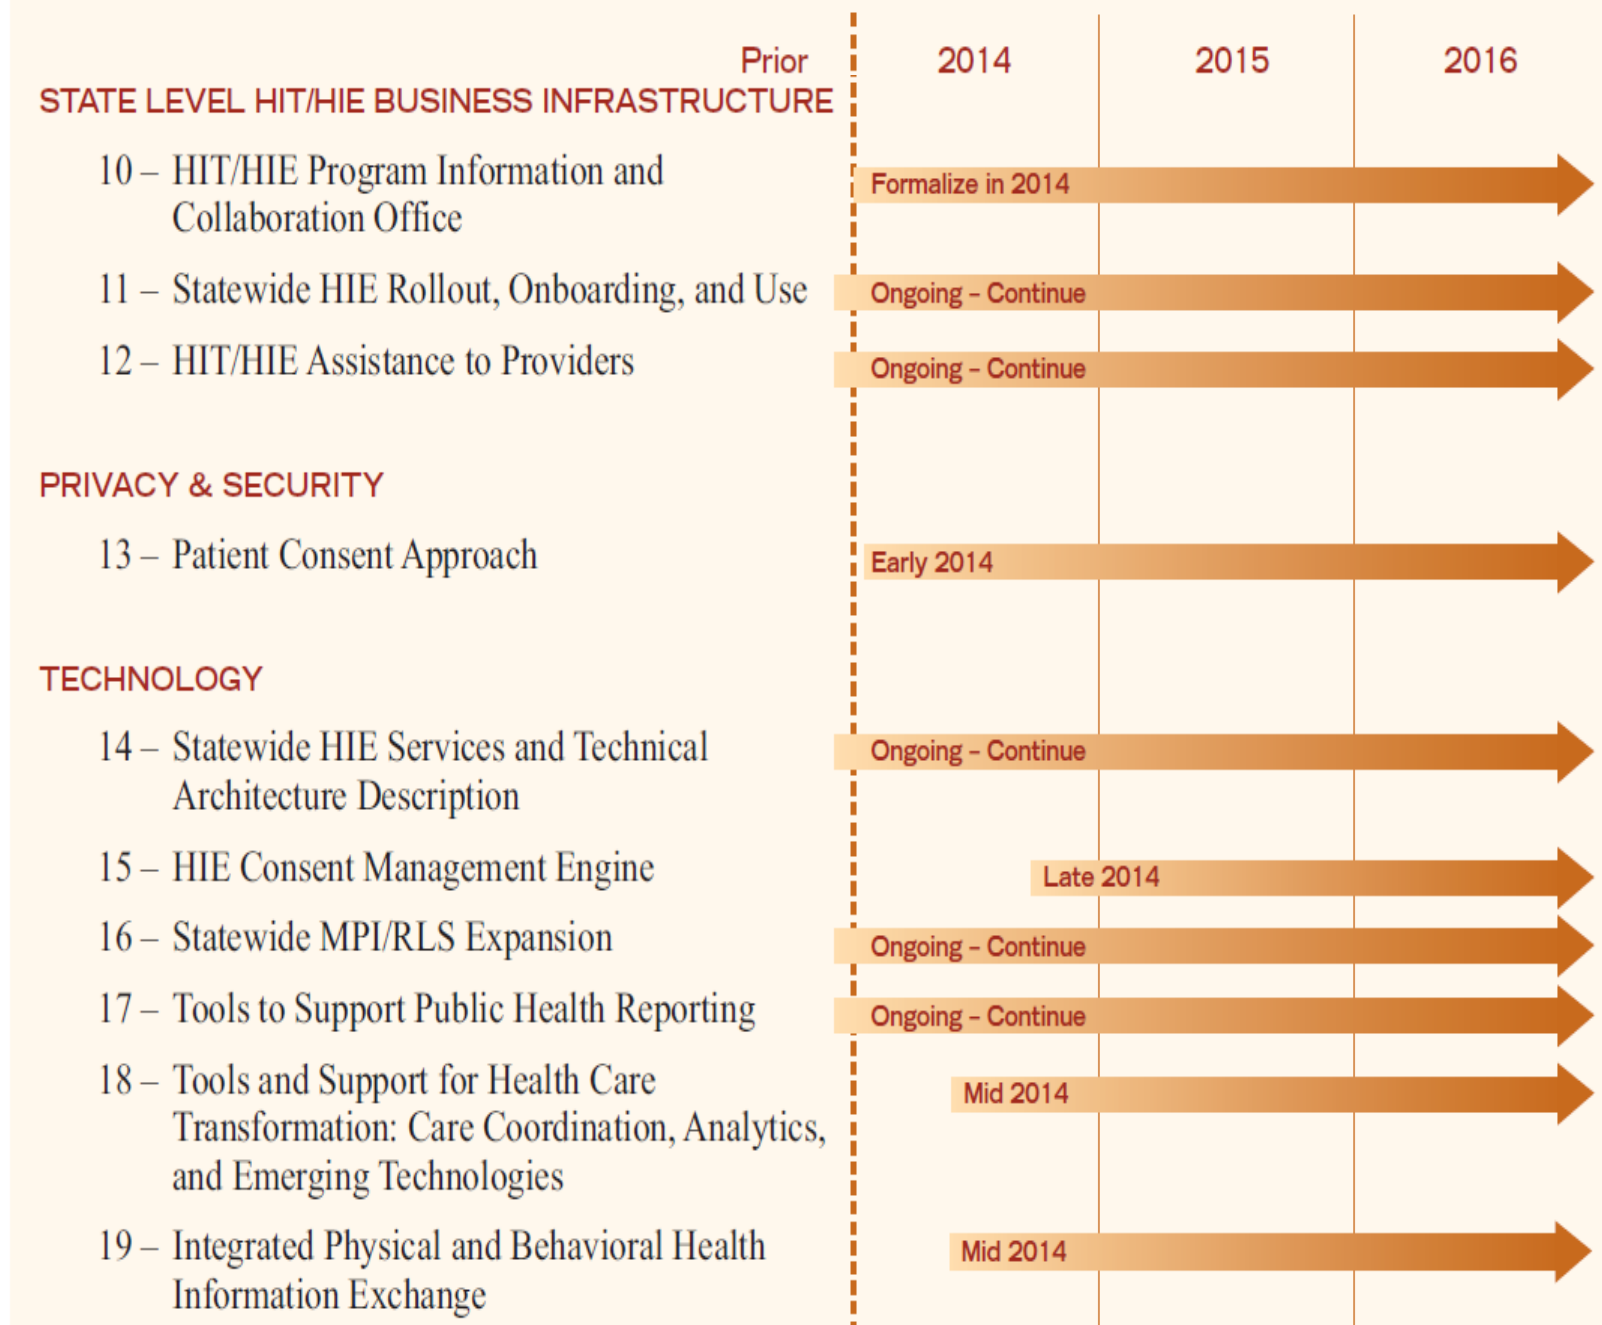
Prior 2014 2015 2016

STATE LEVEL HIT/HIE BUSINESS INFRASTRUCTURE

10 – HIT/HIE Program Information and Collaboration Office
Formalize in 2014

11 – Statewide HIE Rollout, Onboarding, and Use
Ongoing - Continue

12 – HIT/HIE Assistance to Providers
Ongoing - Continue

PRIVACY & SECURITY

13 – Patient Consent Approach
Early 2014

TECHNOLOGY

14 – Statewide HIE Services and Technical Architecture Description
Ongoing - Continue

15 – HIE Consent Management Engine
Late 2014

16 – Statewide MPI/RLS Expansion
Ongoing - Continue

17 – Tools to Support Public Health Reporting
Ongoing - Continue

18 – Tools and Support for Health Care Transformation: Care Coordination, Analytics, and Emerging Technologies
Mid 2014

19 – Integrated Physical and Behavioral Health Information Exchange
Mid 2014